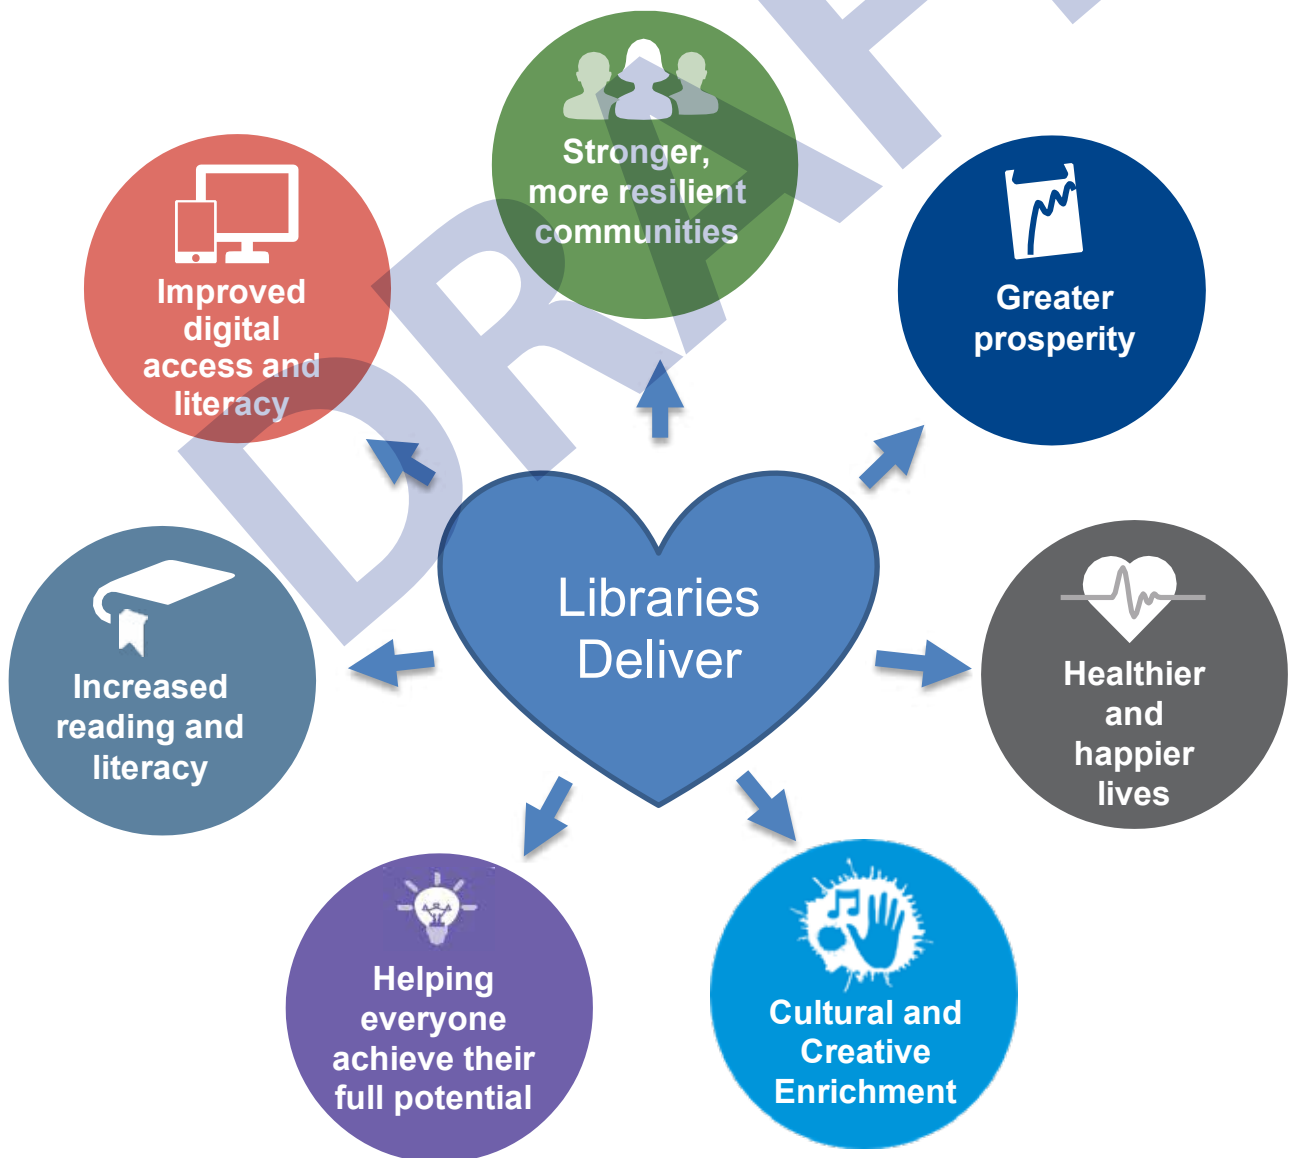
DRAFT

Stronger, more resilient communities

Improved digital access and literacy

Greater prosperity

Libraries Deliver

Increased reading and literacy

Healthier and happier lives

Helping everyone achieve their full potential

Cultural and Creative Enrichment